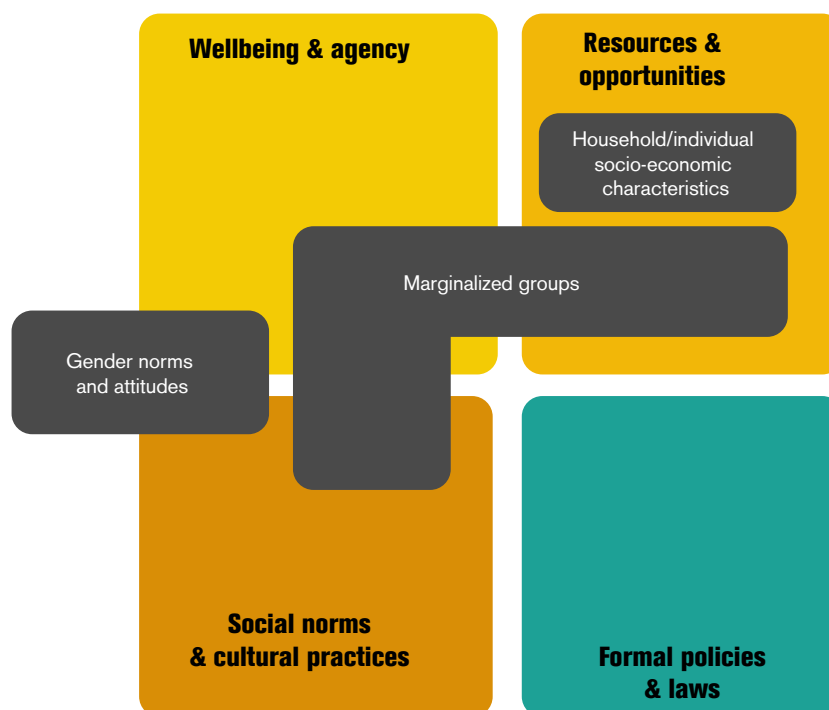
Wellbeing & agency

Resources & opportunities

Household/individual socio-economic characteristics

Marginalized groups

Gender norms and attitudes

Social norms & cultural practices

Formal policies & laws